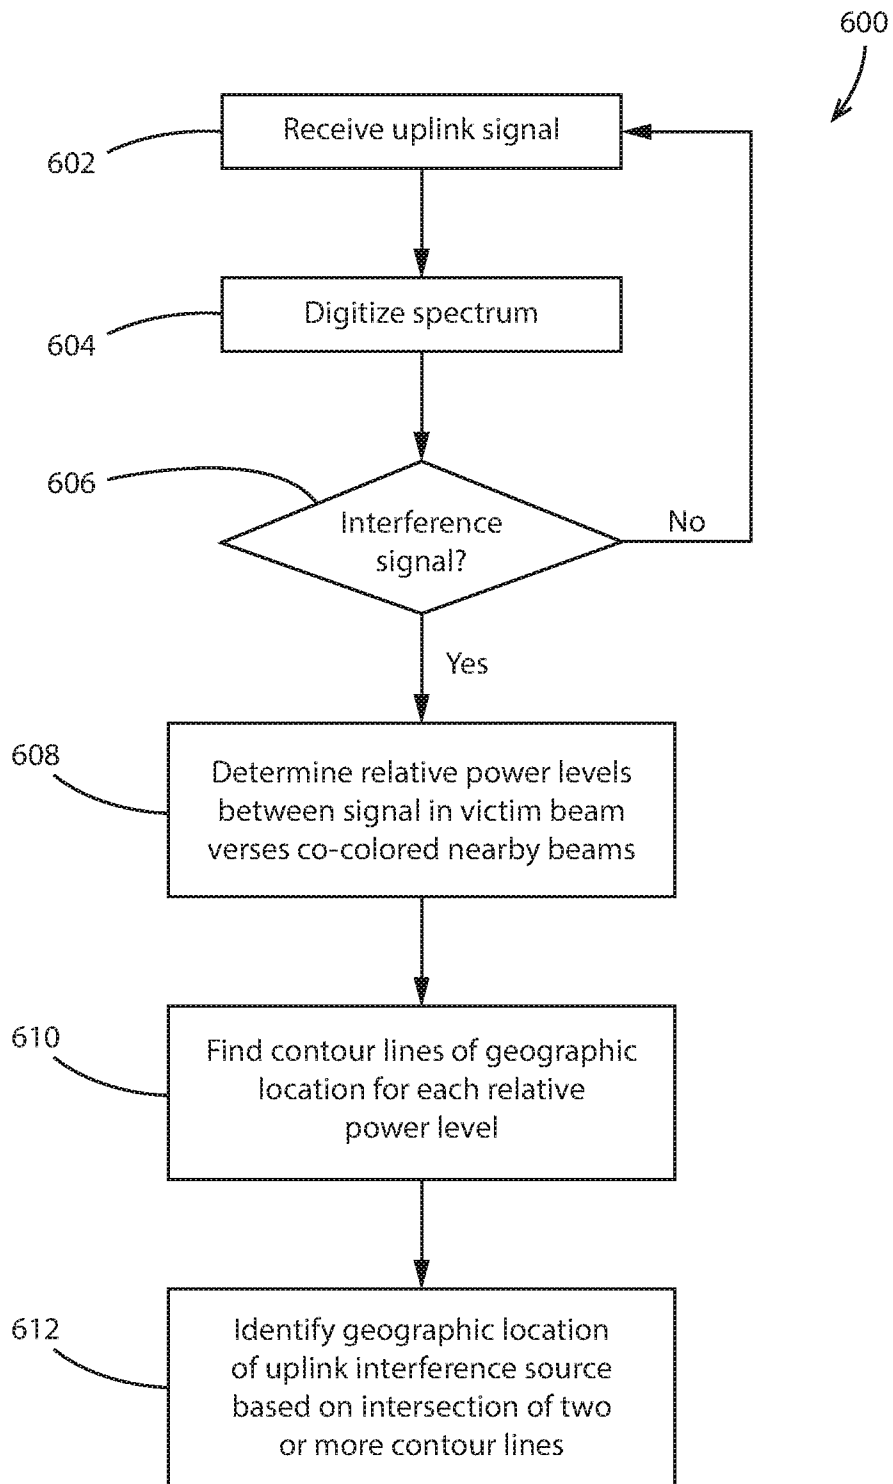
600

602 Receive uplink signal

604 Digitize spectrum

606 Interference signal?

No

Yes

608 Determine relative power levels between signal in victim beam verses co-colored nearby beams

610 Find contour lines of geographic location for each relative power level

612 Identify geographic location of uplink interference source based on intersection of two or more contour lines